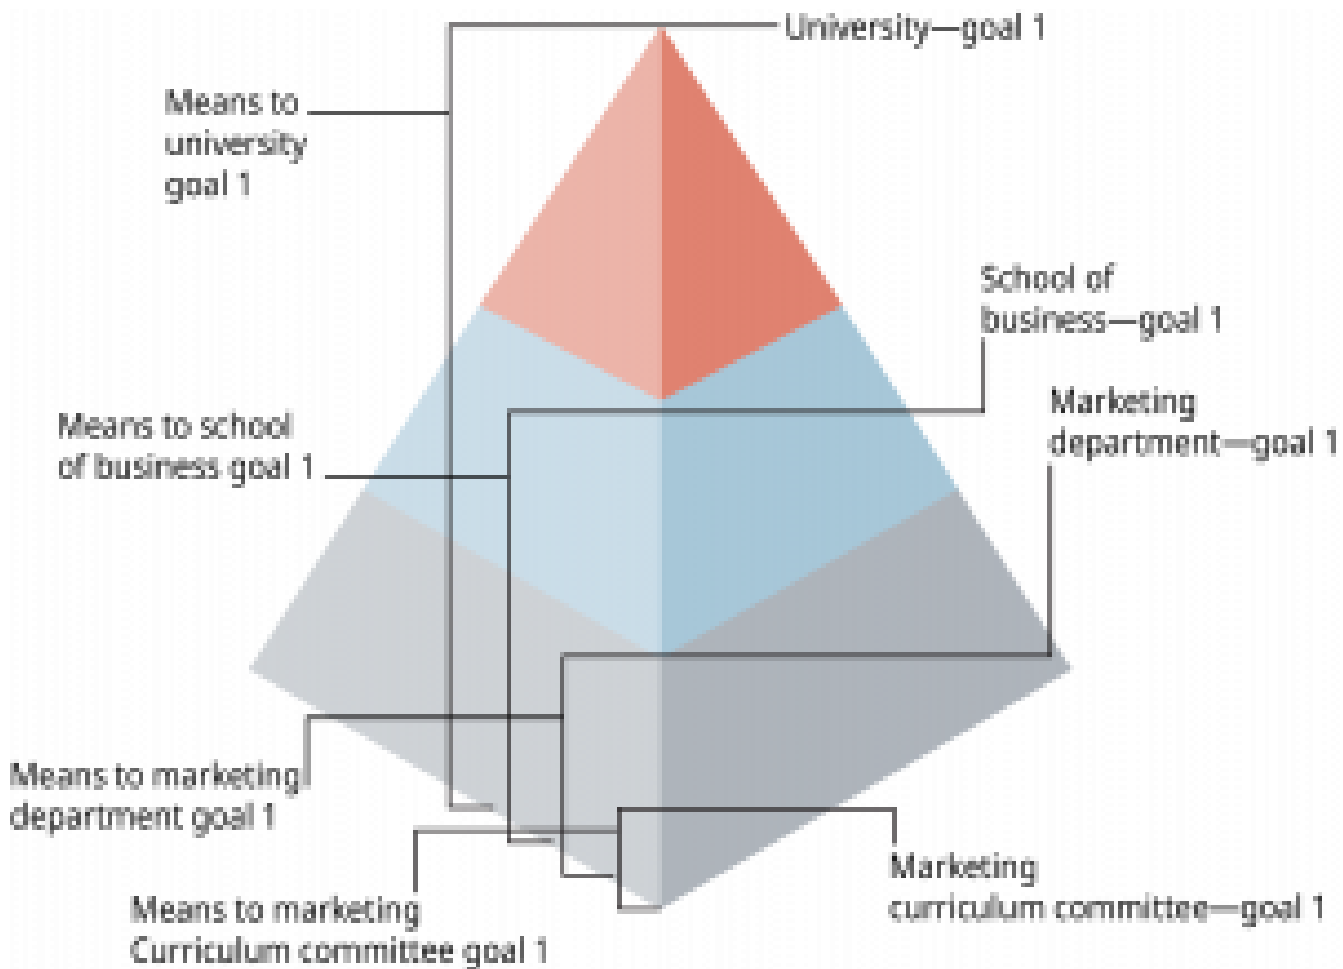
University—goal 1

Means to university goal 1

School of business—goal 1

Marketing department—goal 1

Means to school of business goal 1

Means to marketing department goal 1

Means to marketing Curriculum committee goal 1

Marketing curriculum committee—goal 1